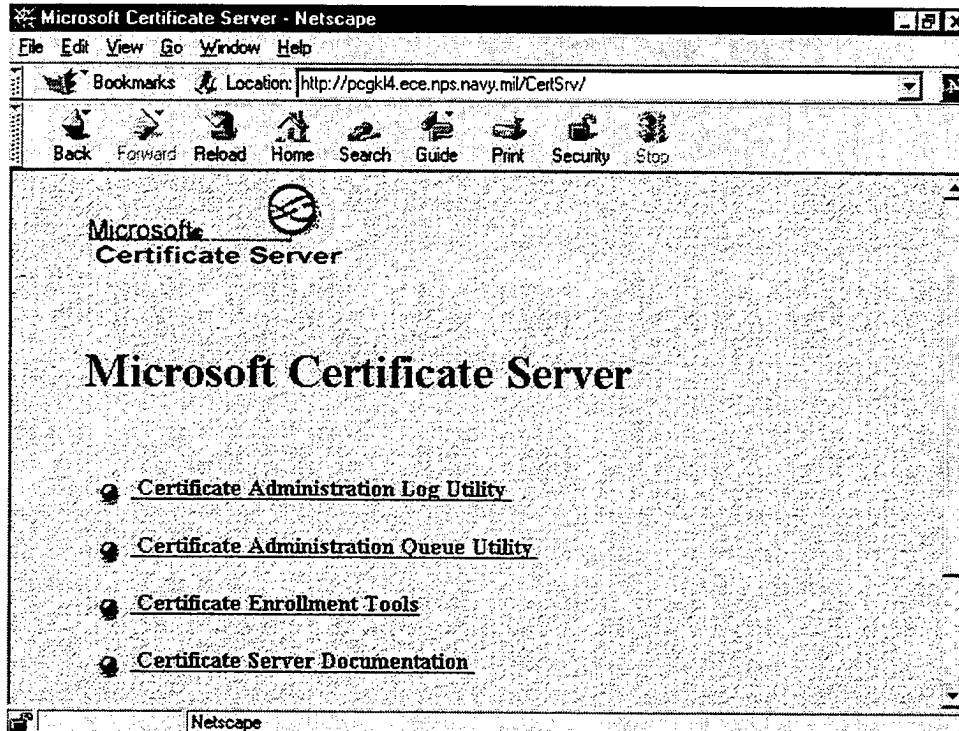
Microsoft Certificate Server - Netscape

File Edit View Go Window Help

Bookmarks Location: http://pcgkl4.ece.nps.navy.mil/CertSrv/

Back Forward Reload Home Search Guide Print Security Stop

Microsoft
Certificate Server

Microsoft Certificate Server

Certificate Administration Log Utility

Certificate Administration Queue Utility

Certificate Enrollment Tools

Certificate Server Documentation

Netscape